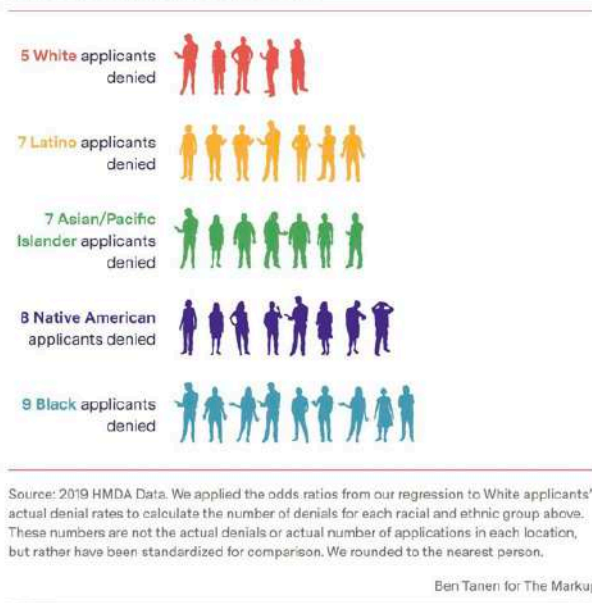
5 White applicants denied

7 Latino applicants denied

7 Asian/Pacific Islander applicants denied

8 Native American applicants denied

9 Black applicants denied

Source: 2019 HMDA Data. We applied the odds ratios from our regression to White applicants' actual denial rates to calculate the number of denials for each racial and ethnic group above. These numbers are not the actual denials or actual number of applications in each location, but rather have been standardized for comparison. We rounded to the nearest person.

Ben Tanen for The Marku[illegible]